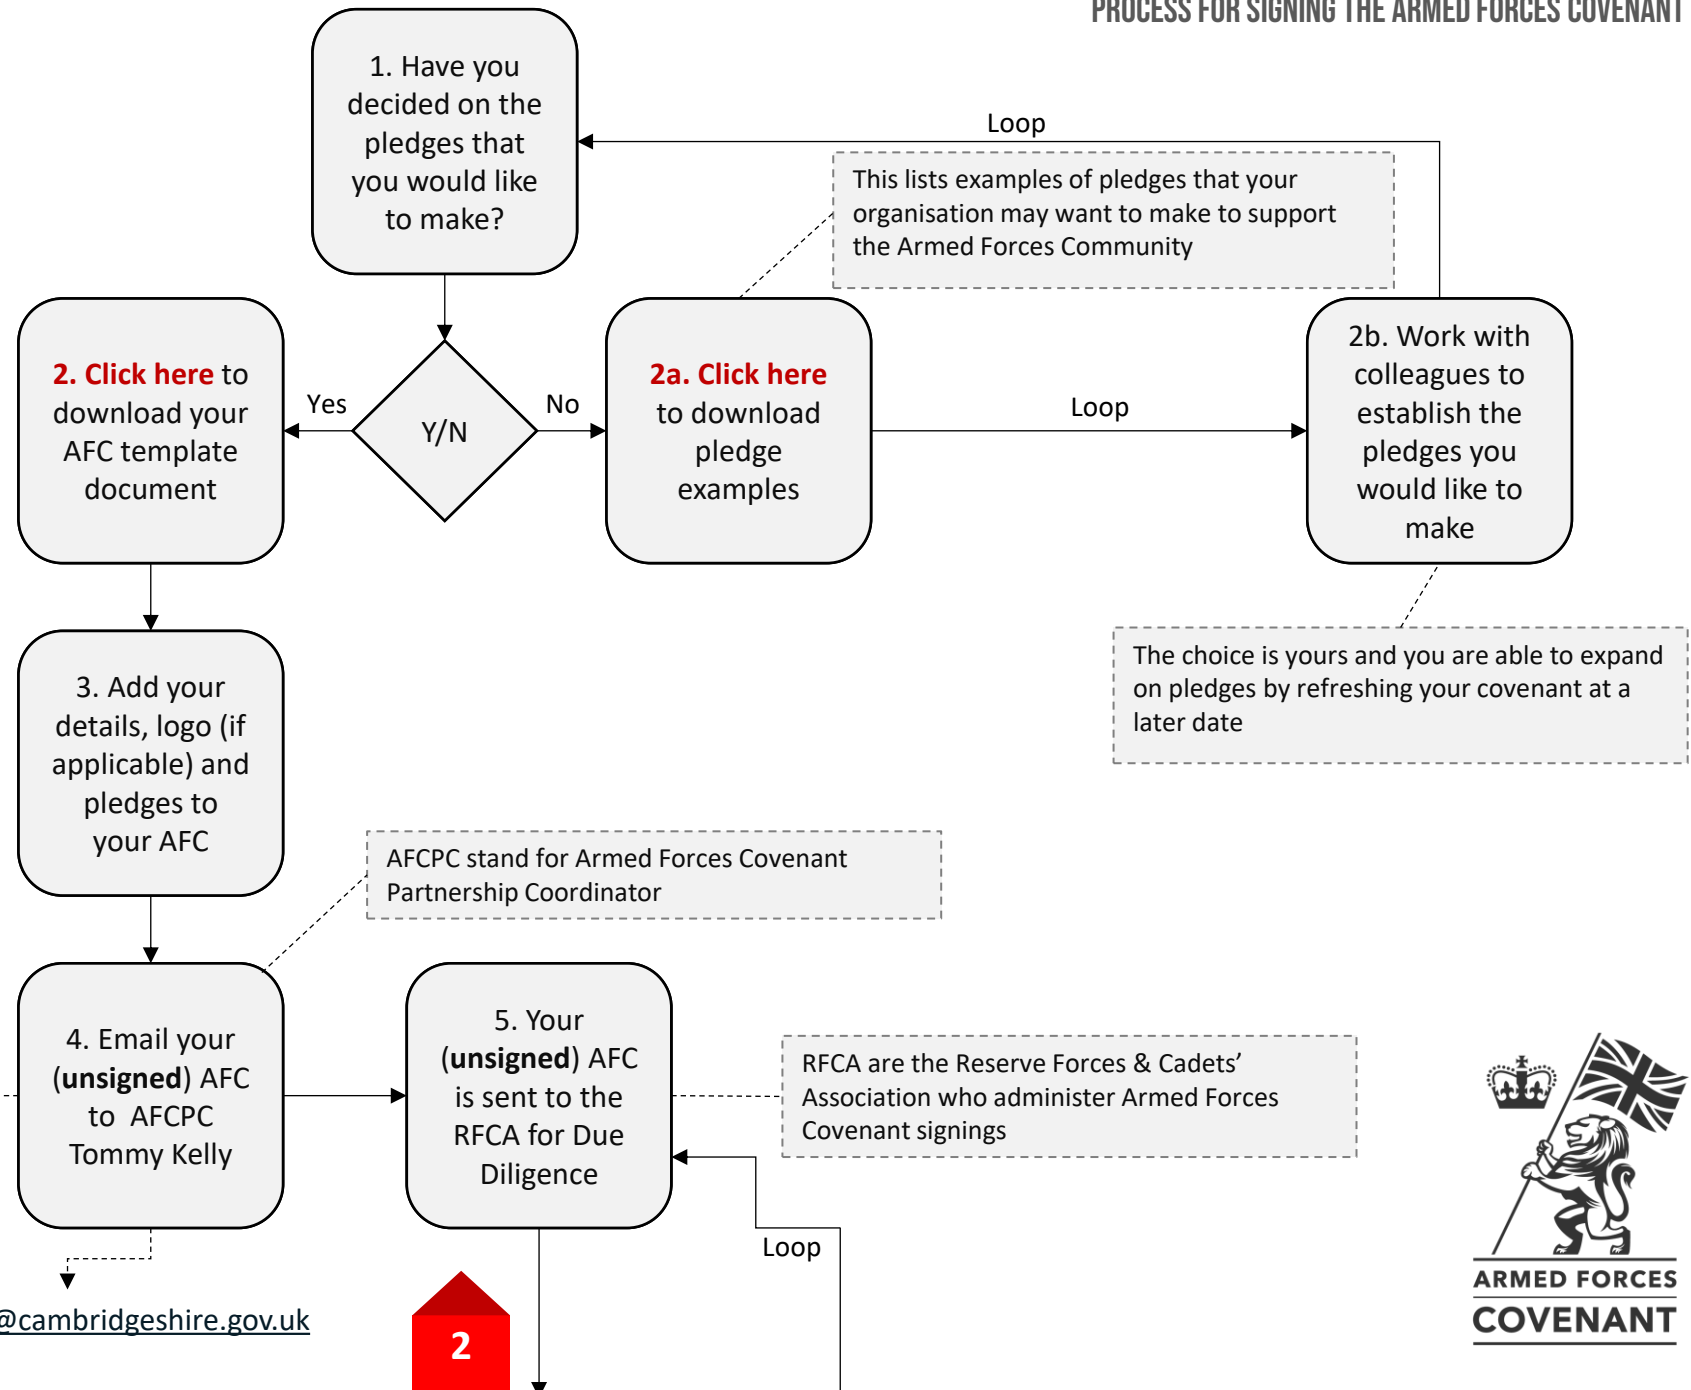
PROCESS FOR SIGNING THE ARMED FORCES COVENANT

1. Have you decided on the pledges that you would like to make?

Loop

This lists examples of pledges that your organisation may want to make to support the Armed Forces Community

2. Click here to download your AFC template document

Yes

Y/N

No

2a. Click here to download pledge examples

Loop

2b. Work with colleagues to establish the pledges you would like to make

The choice is yours and you are able to expand on pledges by refreshing your covenant at a later date

3. Add your details, logo (if applicable) and pledges to your AFC

AFCPC stand for Armed Forces Covenant Partnership Coordinator

4. Email your (**unsigned**) AFC to AFCPC Tommy Kelly

5. Your (**unsigned**) AFC is sent to the RFCA for Due Diligence

RFCA are the Reserve Forces & Cadets' Association who administer Armed Forces Covenant signings

Loop

@cambridgeshire.gov.uk

2

ARMED FORCES COVENANT